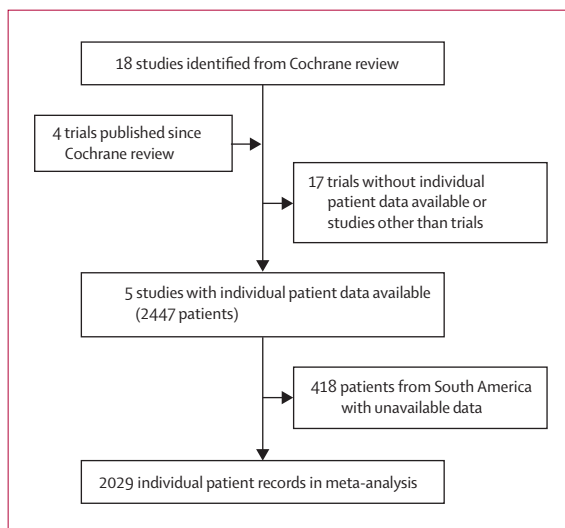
18 studies identified from Cochrane review

4 trials published since Cochrane review

17 trials without individual patient data available or studies other than trials

5 studies with individual patient data available (2447 patients)

418 patients from South America with unavailable data

2029 individual patient records in meta-analysis